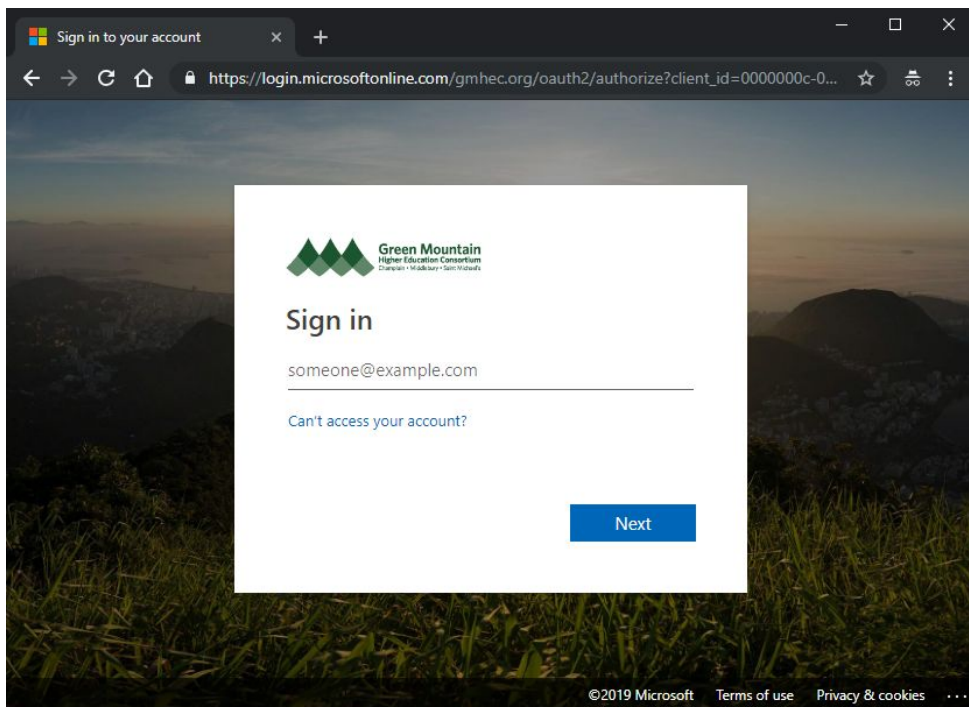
Sign in to your account

https://login.microsoftonline.com/gmhec.org/oauth2/authorize?client_id=0000000c-0...

Green Mountain
Higher Education Consortium
Champlain • Middlebury • Saint Michael's

Sign in

someone@example.com

Can't access your account?

Next

©2019 Microsoft Terms of use Privacy & cookies ...